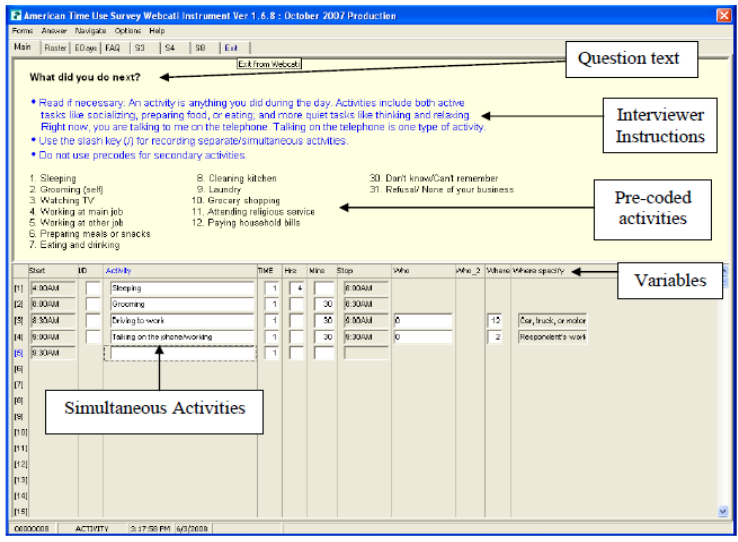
American Time Use Survey Webcati Instrument Ver 1.6.8 : October 2007 Production

Forms Answer Navigate Options Help

Main | Roster | EDays | FAQ | S3 | S4 | S8 | Exit

Exit from Webcati

Question text

What did you do next?

Interviewer Instructions

• Read if necessary: An activity is anything you did during the day. Activities include both active tasks like socializing, preparing food, or eating; and more quiet tasks like thinking and relaxing. Right now, you are talking to me on the telephone. Talking on the telephone is one type of activity.
• Use the slash key (/) for recording separate/simultaneous activities.
• Do not use precodes for secondary activities.

Pre-coded activities

1. Sleeping
2. Grooming (self)
3. Watching TV
4. Working at main job
5. Working at other job
6. Preparing meals or snacks
7. Eating and drinking

8. Cleaning kitchen
9. Laundry
10. Grocery shopping
11. Attending religious service
12. Paying household bills

30. Don't know/Can't remember
31. Refusal/ None of your business

Variables

| | Start | ID | Activity | TIME | Hrs | Mins | Stop | Who | Who_2 | Where | Where specify |
|---|---|---|---|---|---|---|---|---|---|---|---|
| [1] | 4:00AM | | Sleeping | 1 | 4 | | 8:00AM | | | | |
| [2] | 8:00AM | | Grooming | 1 | | 30 | 8:30AM | | | | |
| [3] | 8:30AM | | Driving to work | 1 | | 30 | 9:00AM | 0 | | 12 | Car, truck, or motor |
| [4] | 9:00AM | | Talking on the phone/working | 1 | | 30 | 9:30AM | 0 | | 2 | Respondent's work |
| [5] | 9:30AM | | | | | | | | | | |
| [6] | | | | | | | | | | | |
| [7] | | | | | | | | | | | |
| [8] | | | | | | | | | | | |
| [9] | | | | | | | | | | | |
| [10] | | | | | | | | | | | |
| [11] | | | | | | | | | | | |
| [12] | | | | | | | | | | | |
| [13] | | | | | | | | | | | |
| [14] | | | | | | | | | | | |
| [15] | | | | | | | | | | | |

Simultaneous Activities

00000008 | ACTIVITY | 3:17:58 PM | 6/3/2008